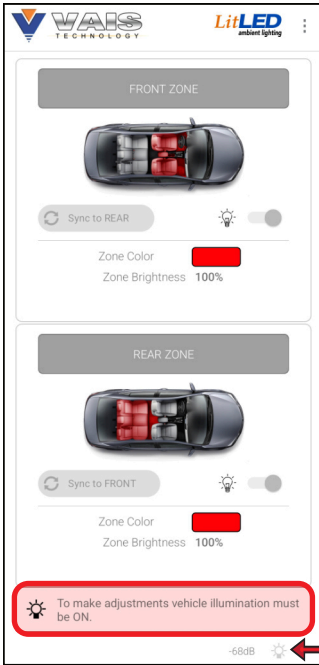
VAIS TECHNOLOGY

LitLED ambient lighting

FRONT ZONE

Sync to REAR

Zone Color

Zone Brightness 100%

REAR ZONE

Sync to FRONT

Zone Color

Zone Brightness 100%

To make adjustments vehicle illumination must be ON.

-68dB